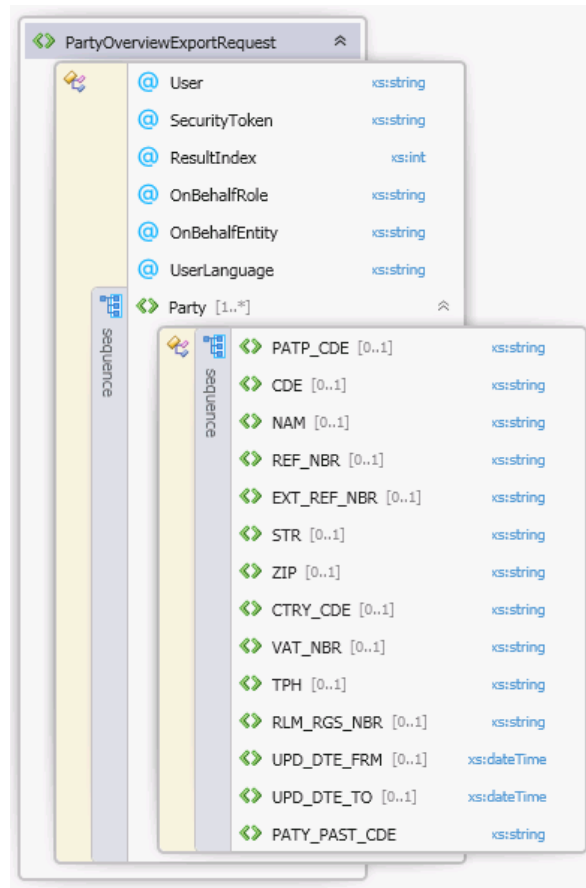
PartyOverviewExportRequest

User xs:string
SecurityToken xs:string
ResultIndex xs:int
OnBehalfRole xs:string
OnBehalfEntity xs:string
UserLanguage xs:string

sequence
Party [1..*]

sequence
PATP_CDE [0..1] xs:string
CDE [0..1] xs:string
NAM [0..1] xs:string
REF_NBR [0..1] xs:string
EXT_REF_NBR [0..1] xs:string
STR [0..1] xs:string
ZIP [0..1] xs:string
CTRY_CDE [0..1] xs:string
VAT_NBR [0..1] xs:string
TPH [0..1] xs:string
RLM_RGS_NBR [0..1] xs:string
UPD_DTE_FRM [0..1] xs:dateTime
UPD_DTE_TO [0..1] xs:dateTime
PATY_PAST_CDE xs:string